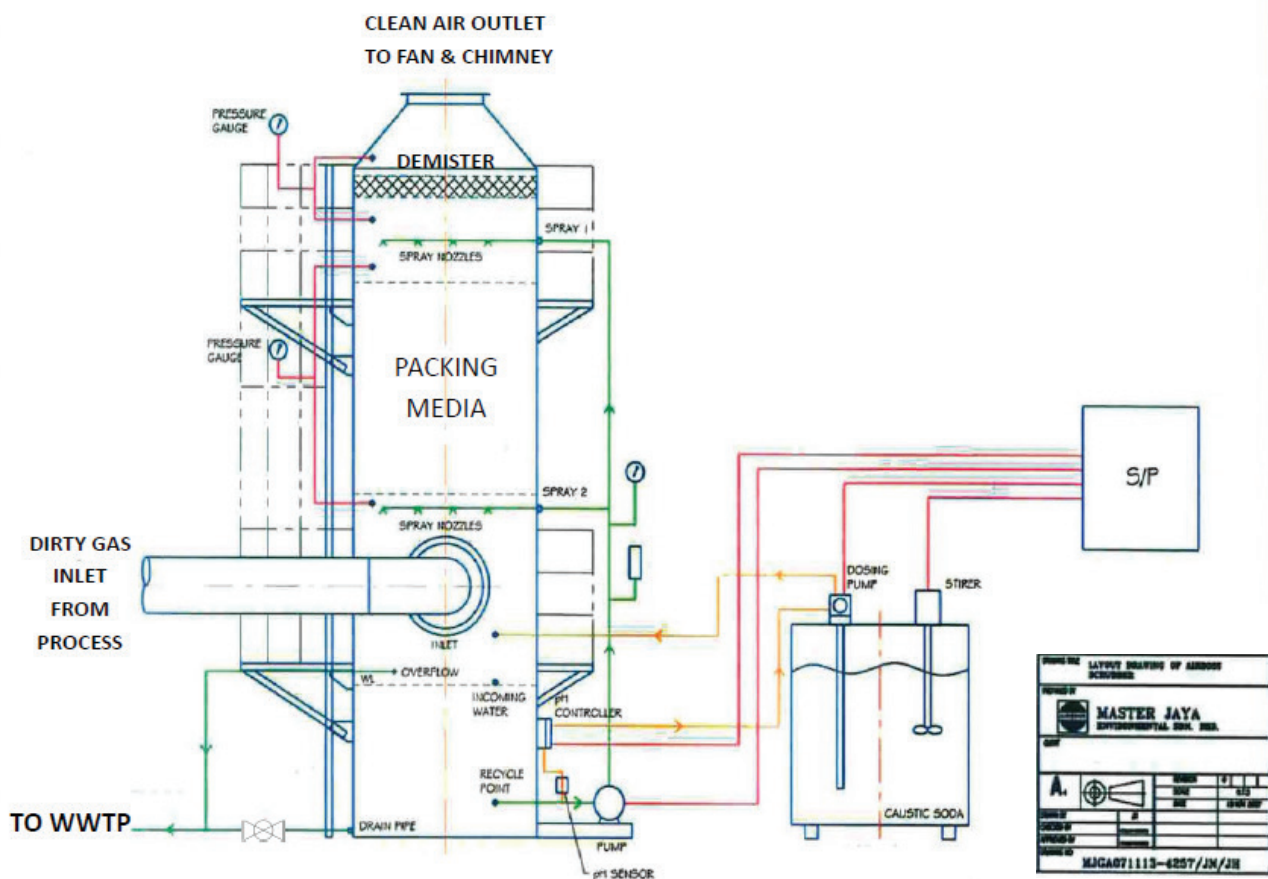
CLEAN AIR OUTLET
TO FAN & CHIMNEY

PRESSURE GAUGE

DEMISTER

SPRAY 1

SPRAY NOZZLES

PRESSURE GAUGE

PACKING MEDIA

SPRAY 2

SPRAY NOZZLES

S/P

DIRTY GAS INLET FROM PROCESS

INLET

DOSING PUMP

STIRER

WL

OVERFLOW

INCOMING WATER

pH CONTROLLER

RECYCLE POINT

TO WWTP

DRAIN PIPE

PUMP

pH SENSOR

CAUSTIC SODA

LAYOUT DRAWING OF AIRBOSS SCRUBBER

MASTER JAYA
ENVIRONMENTAL SDN. BHD.

A.

MJGA071113-4257/JN/JH